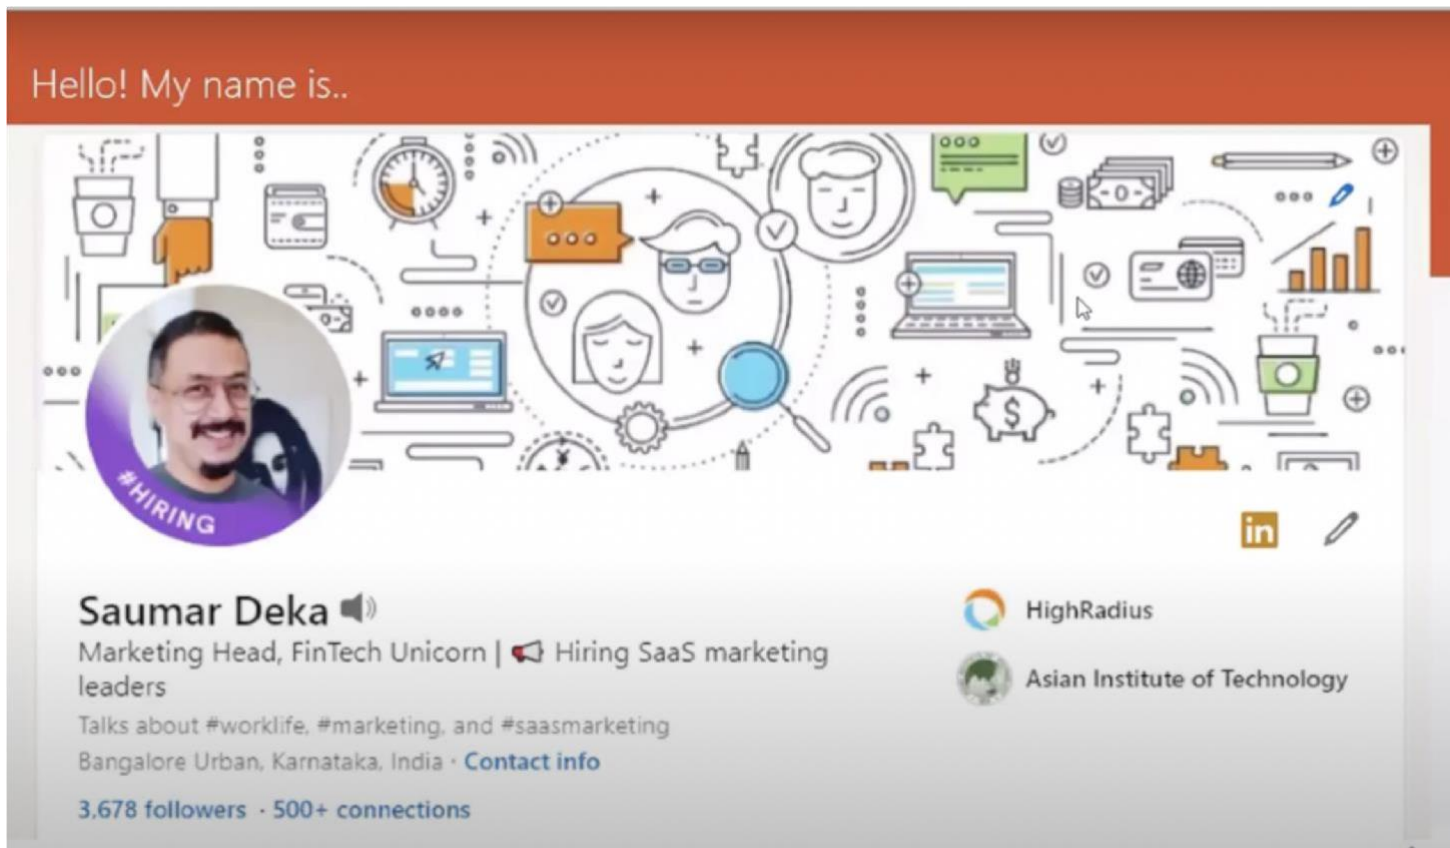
Hello! My name is..

#HIRING

in

Saumar Deka

Marketing Head, FinTech Unicorn | Hiring SaaS marketing leaders

Talks about #worklife, #marketing, and #saasmarketing

Bangalore Urban, Karnataka, India · Contact info

3,678 followers · 500+ connections

HighRadius

Asian Institute of Technology